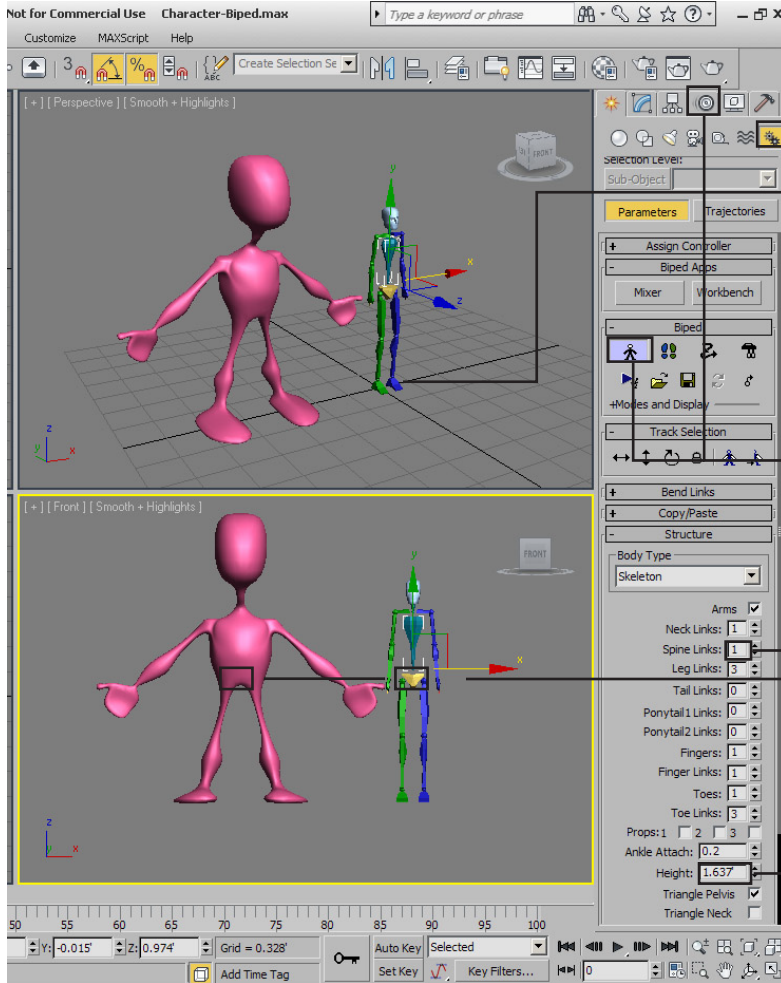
Not for Commercial Use   Character-Biped.max
Type a keyword or phrase
Customize   MAXScript   Help
Create Selection Se
[ + ] [ Perspective ] [ Smooth + Highlights ]
Selection Level:
Sub-Object
Parameters   Trajectories
+ Assign Controller
- Biped Apps
Mixer   Workbench
- Biped
+Modes and Display
- Track Selection
+ Bend Links
+ Copy/Paste
- Structure
Body Type
Skeleton
Arms
Neck Links: 1
Spine Links: 1
Leg Links: 3
Tail Links: 0
Ponytail1 Links: 0
Ponytail2 Links: 0
Fingers: 1
Finger Links: 1
Toes: 1
Toe Links: 3
Props: 1   2   3
Ankle Attach: 0.2
Height: 1.637'
Triangle Pelvis
Triangle Neck
[ + ] [ Front ] [ Smooth + Highlights ]
FRONT
50   55   60   65   70   75   80   85   90   95   100
Y: -0.015'   Z: 0.974'   Grid = 0.328'
Auto Key   Selected
Set Key   Key Filters...
Add Time Tag
0